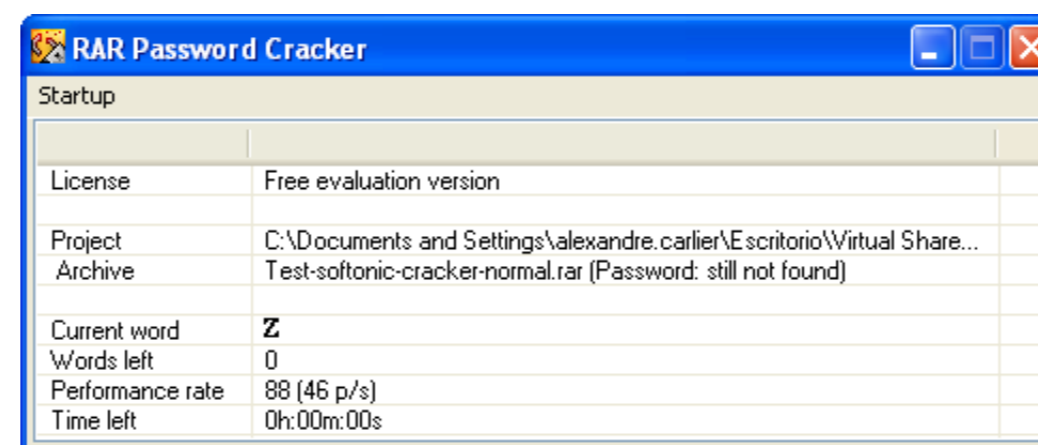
RAR Password Cracker

Startup

| | |
|---|---|
| License | Free evaluation version |
| | |
| Project | C:\Documents and Settings\alexandre.carlier\Escritorio\Virtual Share... |
| Archive | Test-softonic-cracker-normal.rar (Password: still not found) |
| | |
| Current word | Z |
| Words left | 0 |
| Performance rate | 88 (46 p/s) |
| Time left | 0h:00m:00s |